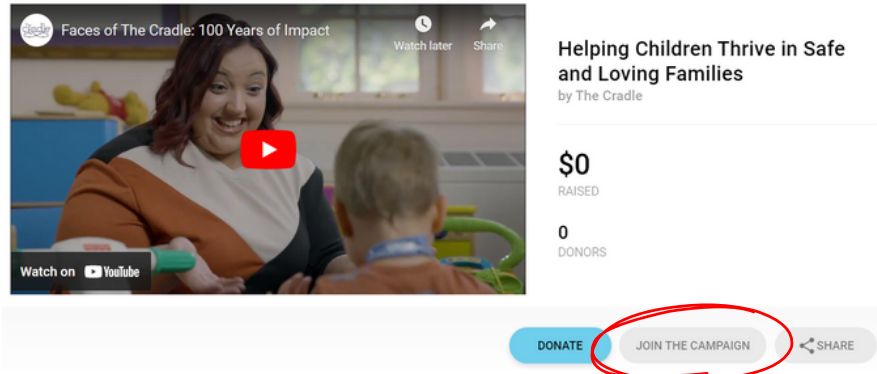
Cradle

Faces of The Cradle: 100 Years of Impact

Watch later

Share

Watch on YouTube

Helping Children Thrive in Safe and Loving Families

by The Cradle

$0

RAISED

0

DONORS

DONATE

JOIN THE CAMPAIGN

SHARE